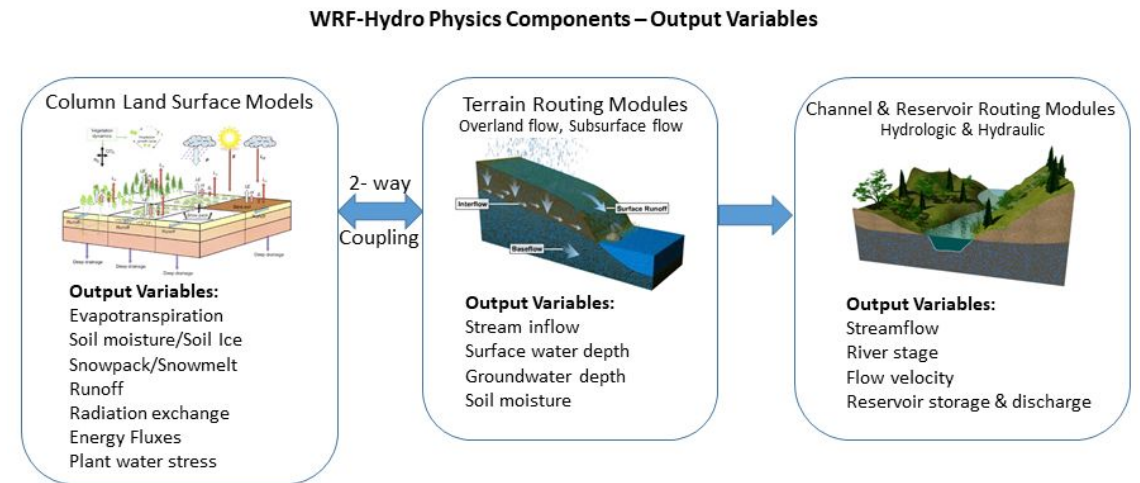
WRF-Hydro Physics Components – Output Variables

Column Land Surface Models

Runoff
Runoff
Deep drainage
Deep drainage
Deep drainage

Output Variables:
Evapotranspiration
Soil moisture/Soil Ice
Snowpack/Snowmelt
Runoff
Radiation exchange
Energy Fluxes
Plant water stress

2- way
Coupling

Terrain Routing Modules
Overland flow, Subsurface flow

Interflow
Surface Runoff
Baseflow

Output Variables:
Stream inflow
Surface water depth
Groundwater depth
Soil moisture

Channel & Reservoir Routing Modules
Hydrologic & Hydraulic

Output Variables:
Streamflow
River stage
Flow velocity
Reservoir storage & discharge